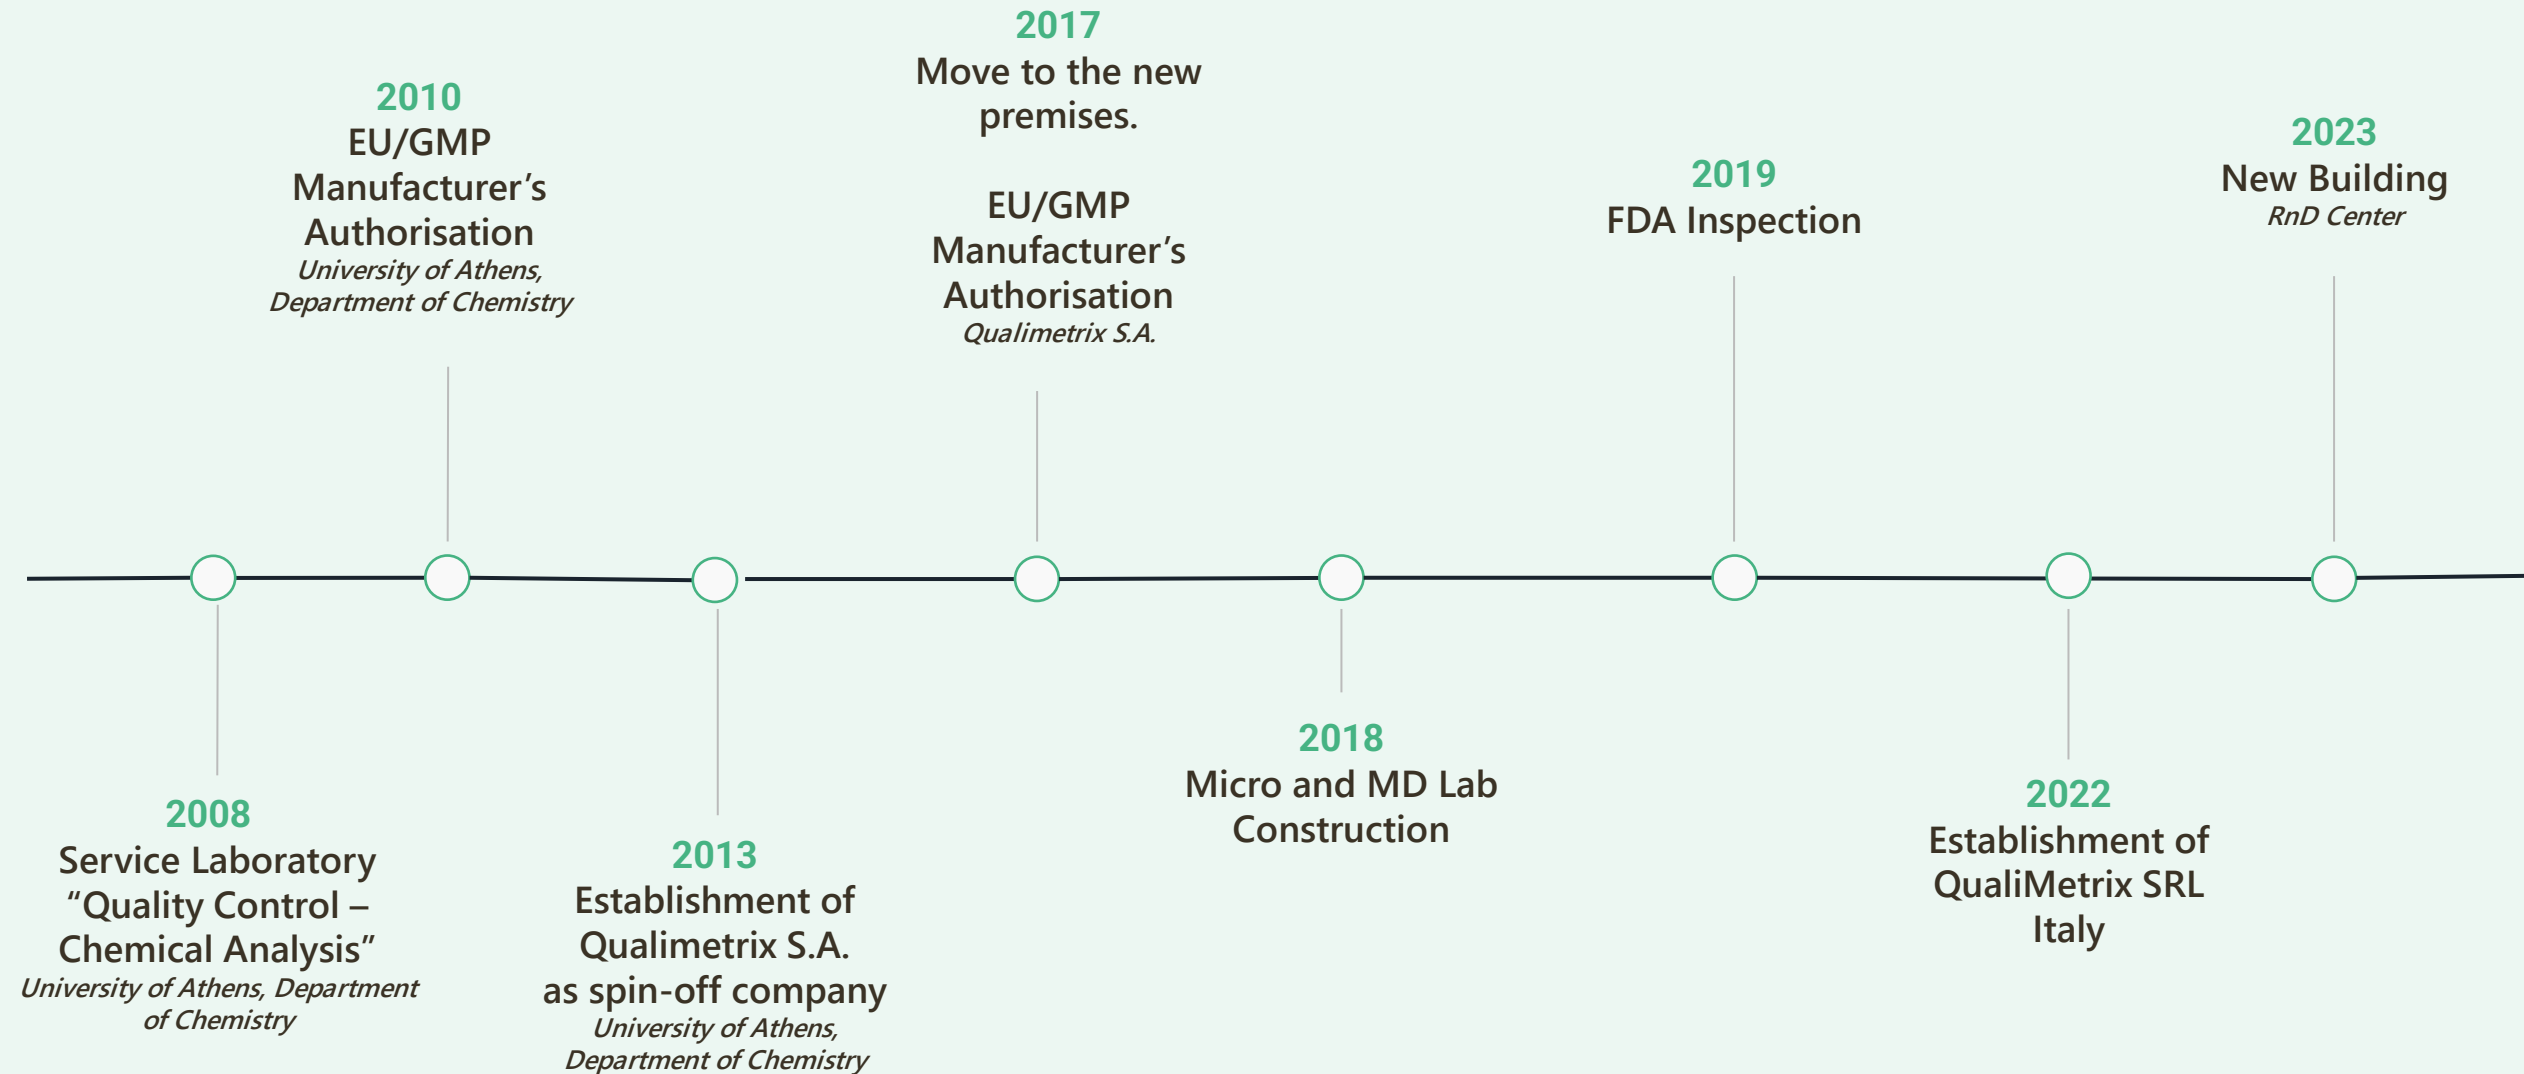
2008
Service Laboratory "Quality Control – Chemical Analysis"
University of Athens, Department of Chemistry

2010
EU/GMP Manufacturer's Authorisation
University of Athens, Department of Chemistry

2013
Establishment of Qualimetrix S.A. as spin-off company
University of Athens, Department of Chemistry

2017
Move to the new premises.

EU/GMP Manufacturer's Authorisation
Qualimetrix S.A.

2018
Micro and MD Lab Construction

2019
FDA Inspection

2022
Establishment of QualiMetrix SRL Italy

2023
New Building
RnD Center